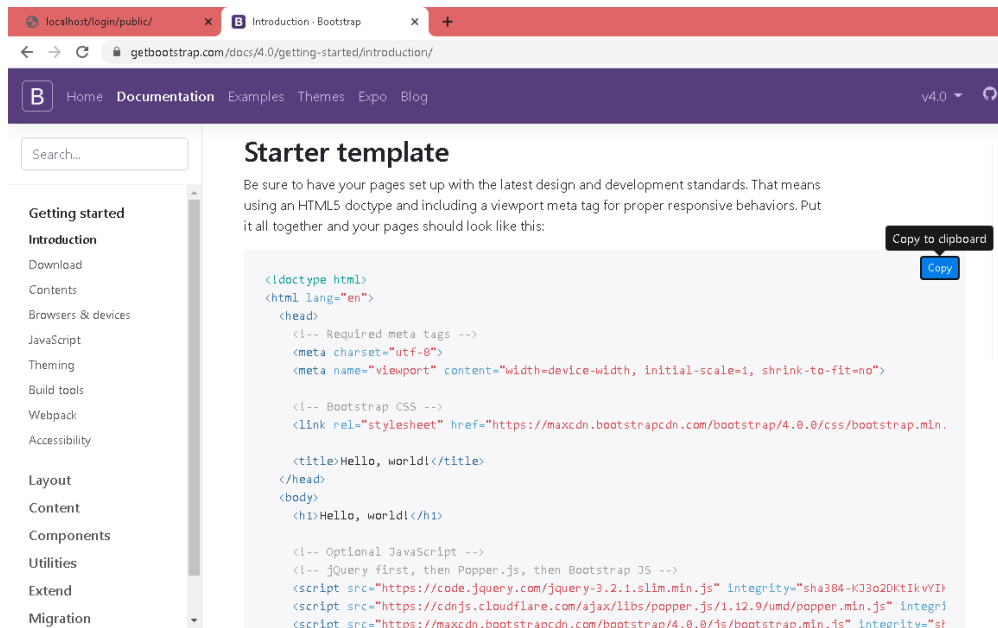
localhost/login/public/ ×
B Introduction · Bootstrap ×
+

getbootstrap.com/docs/4.0/getting-started/introduction/

B Home Documentation Examples Themes Expo Blog v4.0

Search...

Getting started
Introduction
Download
Contents
Browsers & devices
JavaScript
Theming
Build tools
Webpack
Accessibility

Layout
Content
Components
Utilities
Extend
Migration

Starter template

Be sure to have your pages set up with the latest design and development standards. That means using an HTML5 doctype and including a viewport meta tag for proper responsive behaviors. Put it all together and your pages should look like this:

Copy to clipboard
Copy

<!doctype html>
<html lang="en">
  <head>
    <!-- Required meta tags -->
    <meta charset="utf-8">
    <meta name="viewport" content="width=device-width, initial-scale=1, shrink-to-fit=no">

    <!-- Bootstrap CSS -->
    <link rel="stylesheet" href="https://maxcdn.bootstrapcdn.com/bootstrap/4.0.0/css/bootstrap.min.

    <title>Hello, world!</title>
  </head>
  <body>
    <h1>Hello, world!</h1>

    <!-- Optional JavaScript -->
    <!-- jQuery first, then Popper.js, then Bootstrap JS -->
    <script src="https://code.jquery.com/jquery-3.2.1.slim.min.js" integrity="sha384-KJ3o2DKtIkvYIK
    <script src="https://cdnjs.cloudflare.com/ajax/libs/popper.js/1.12.9/umd/popper.min.js" integri
    <script src="https://maxcdn.bootstrapcdn.com/bootstrap/4.0.0/js/bootstrap.min.js" integrity="sh